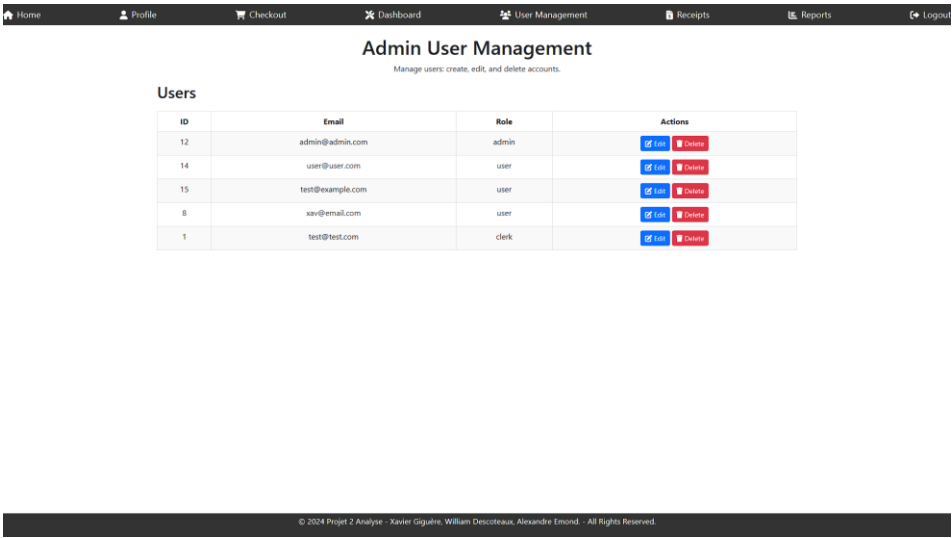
Home Profile Checkout Dashboard User Management Receipts Reports Logout

Admin User Management

Manage users: create, edit, and delete accounts.

Users

| ID | Email | Role | Actions |
|---|---|---|---|
| 12 | admin@admin.com | admin | Edit Delete |
| 14 | user@user.com | user | Edit Delete |
| 15 | test@example.com | user | Edit Delete |
| 8 | xav@email.com | user | Edit Delete |
| 1 | test@test.com | clerk | Edit Delete |

© 2024 Projet 2 Analyse - Xavier Giguère, William Descoteaux, Alexandre Emond. - All Rights Reserved.